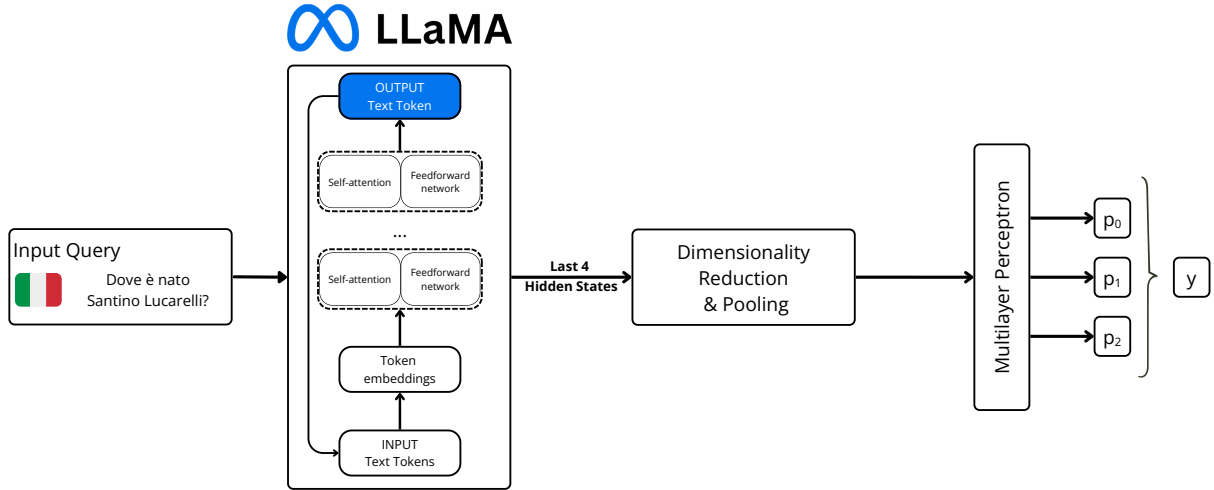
LLaMA

Input Query

Dove è nato Santino Lucarelli?

OUTPUT
Text Token

Self-attention

Feedforward network

...

Self-attention

Feedforward network

Token embeddings

INPUT
Text Tokens

Last 4
Hidden States

Dimensionality Reduction & Pooling

Multilayer Perceptron

$p_0$

$p_1$

$p_2$

y